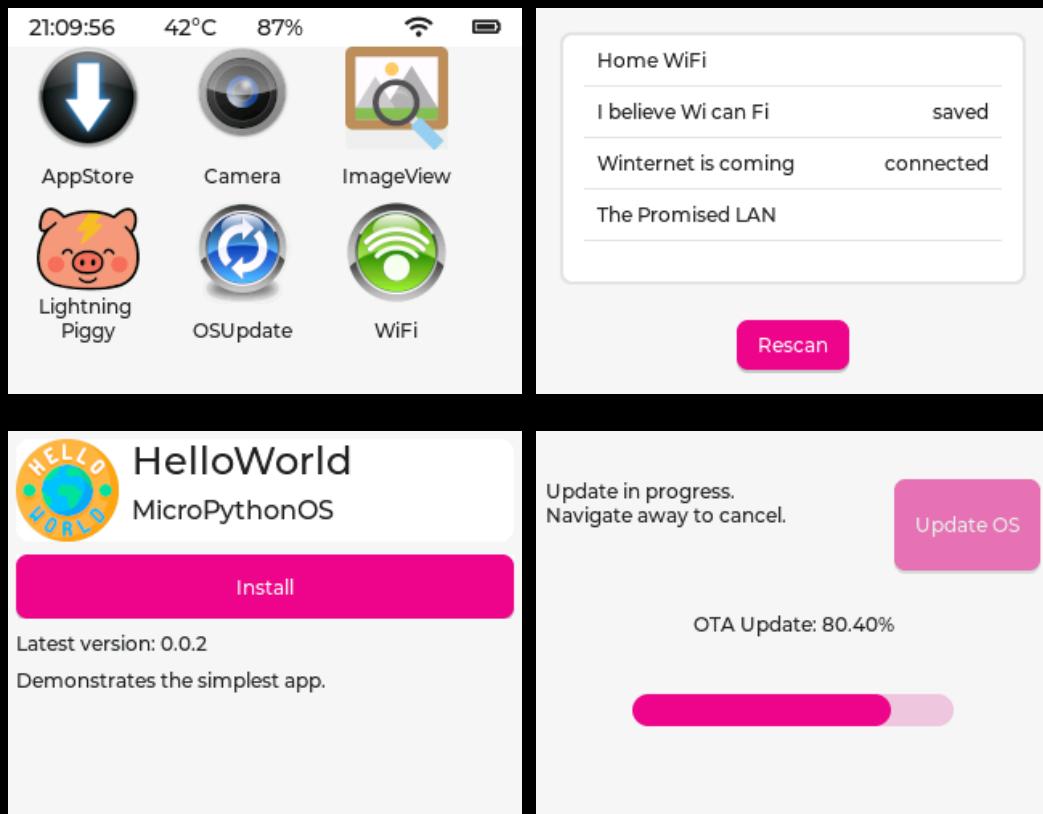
21:09:56 42°C 87%

AppStore
Camera
ImageView
Lightning Piggy
OSUpdate
WiFi

Home WiFi
I believe Wi can Fi saved
Winternet is coming connected
The Promised LAN

Rescan

HELLO WORLD

HelloWorld
MicroPythonOS

Install

Latest version: 0.0.2

Demonstrates the simplest app.

Update in progress.
Navigate away to cancel.

Update OS

OTA Update: 80.40%